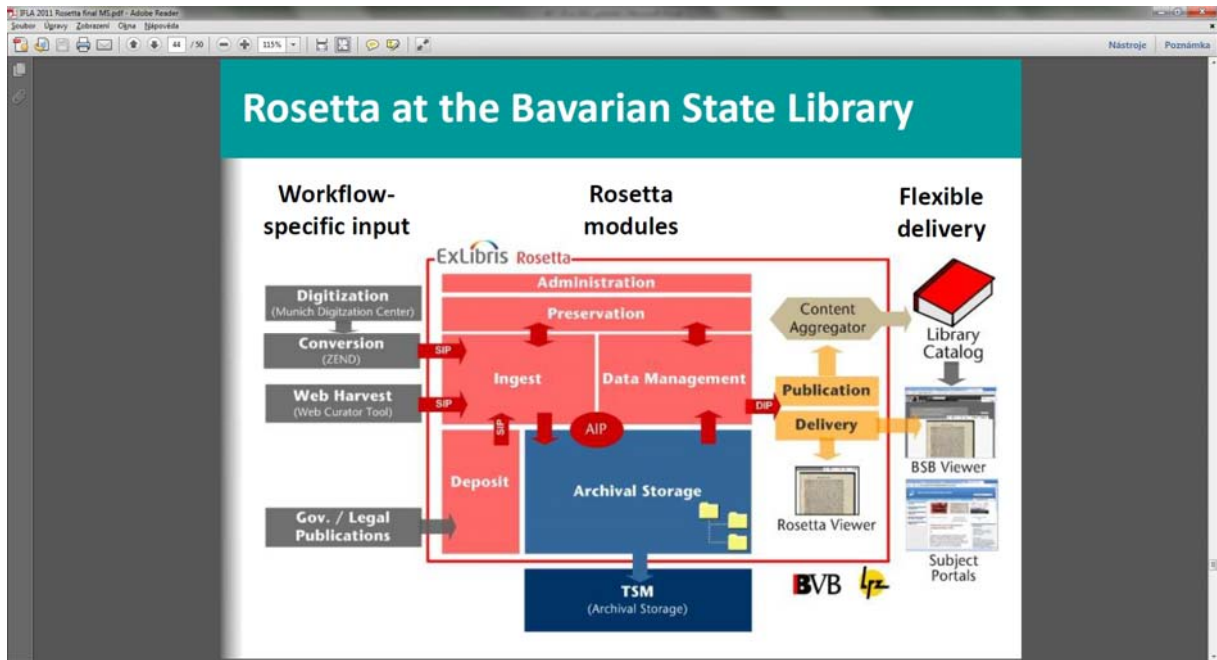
IFLA 2011 Rosetta final MS.pdf - Adobe Reader
Soubor Úpravy Zobrazení Okna Nápověda
44 /50 115%
Nástroje Poznámka

Rosetta at the Bavarian State Library

Workflow-specific input

Rosetta modules

Flexible delivery

ExLibris Rosetta

Administration

Preservation

Digitization
(Munich Digitization Center)

Conversion
(ZEND)

SIP

Ingest

Data Management

Web Harvest
(Web Curator Tool)

SIP

SIP

AIP

DIP

Deposit

Archival Storage

Gov. / Legal Publications

TSM
(Archival Storage)

Content Aggregator

Library Catalog

Publication

Delivery

BSB Viewer

Rosetta Viewer

Subject Portals

BVB